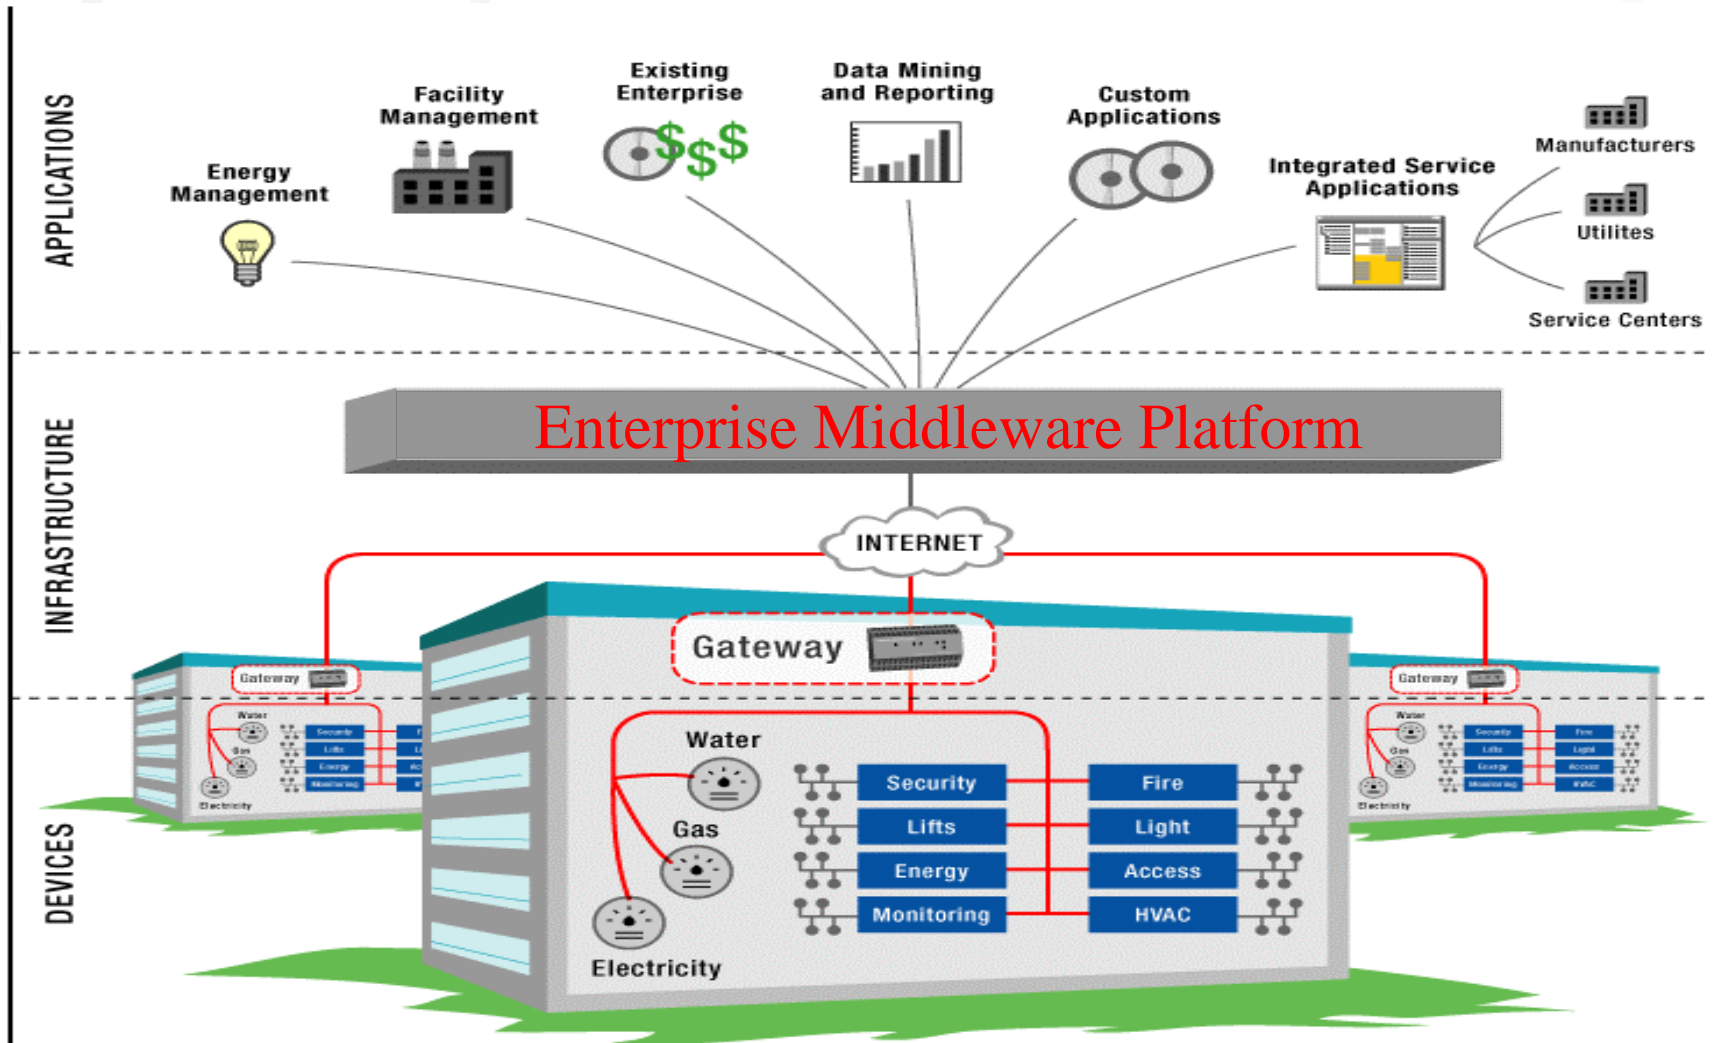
APPLICATIONS

Energy Management

Facility Management

Existing Enterprise

$$$

Data Mining and Reporting

Custom Applications

Integrated Service Applications

Manufacturers

Utilites

Service Centers

INFRASTRUCTURE

Enterprise Middleware Platform

INTERNET

Gateway

Gateway

Gateway

DEVICES

Water

Gas

Electricity

Security

Lifts

Energy

Monitoring

Fire

Light

Access

HVAC

Water

Gas

Electricity

Security

Lifts

Energy

Monitoring

Water

Gas

Electricity

Security

Lifts

Energy

Monitoring

Fire

Light

Access

HVAC